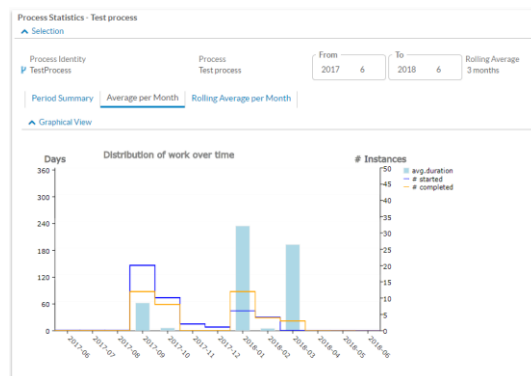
Process Statistics · Test process

Selection

Process Identity
TestProcess

Process
Test process

From
2017 6

To
2018 6

Rolling Average
3 months

Period Summary
Average per Month
Rolling Average per Month

Graphical View

Days

Distribution of work over time

# Instances

avg.duration
# started
# completed

360
300
240
180
120
60
0

50
45
40
35
30
25
20
15
10
5
0

2017-06
2017-07
2017-08
2017-09
2017-10
2017-11
2017-12
2018-01
2018-02
2018-03
2018-04
2018-05
2018-06